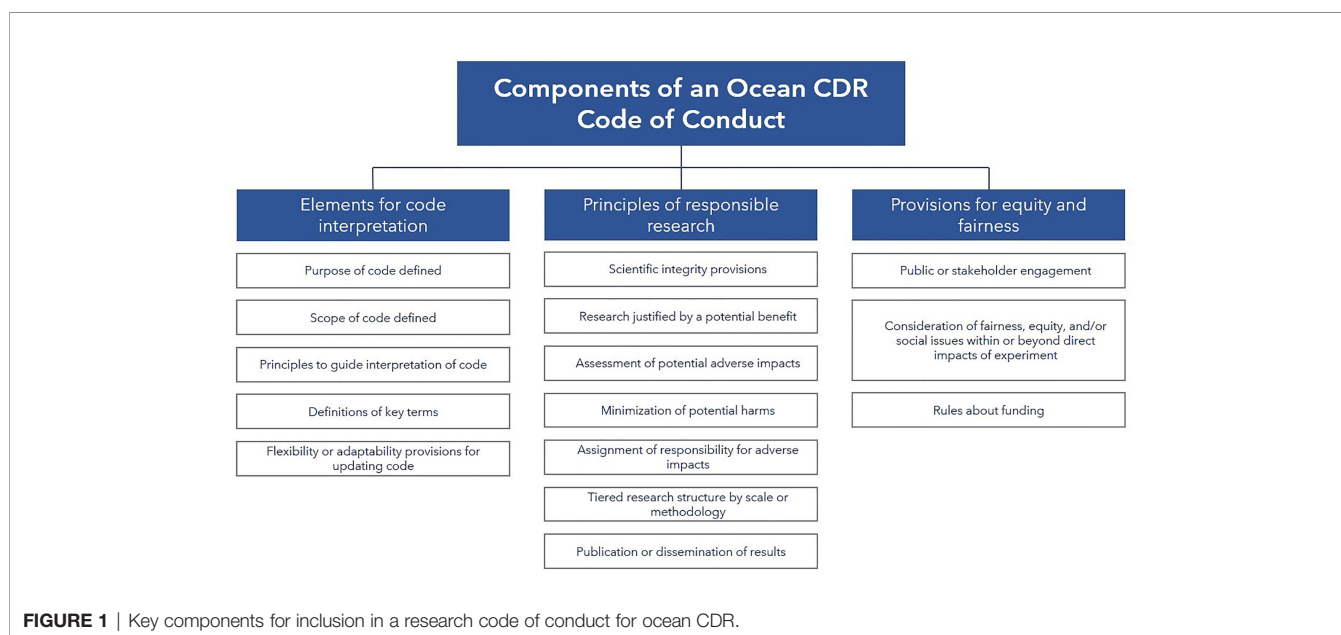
Components of an Ocean CDR Code of Conduct

Elements for code interpretation

Purpose of code defined

Scope of code defined

Principles to guide interpretation of code

Definitions of key terms

Flexibility or adaptability provisions for updating code

Principles of responsible research

Scientific integrity provisions

Research justified by a potential benefit

Assessment of potential adverse impacts

Minimization of potential harms

Assignment of responsibility for adverse impacts

Tiered research structure by scale or methodology

Publication or dissemination of results

Provisions for equity and fairness

Public or stakeholder engagement

Consideration of fairness, equity, and/or social issues within or beyond direct impacts of experiment

Rules about funding

FIGURE 1 | Key components for inclusion in a research code of conduct for ocean CDR.